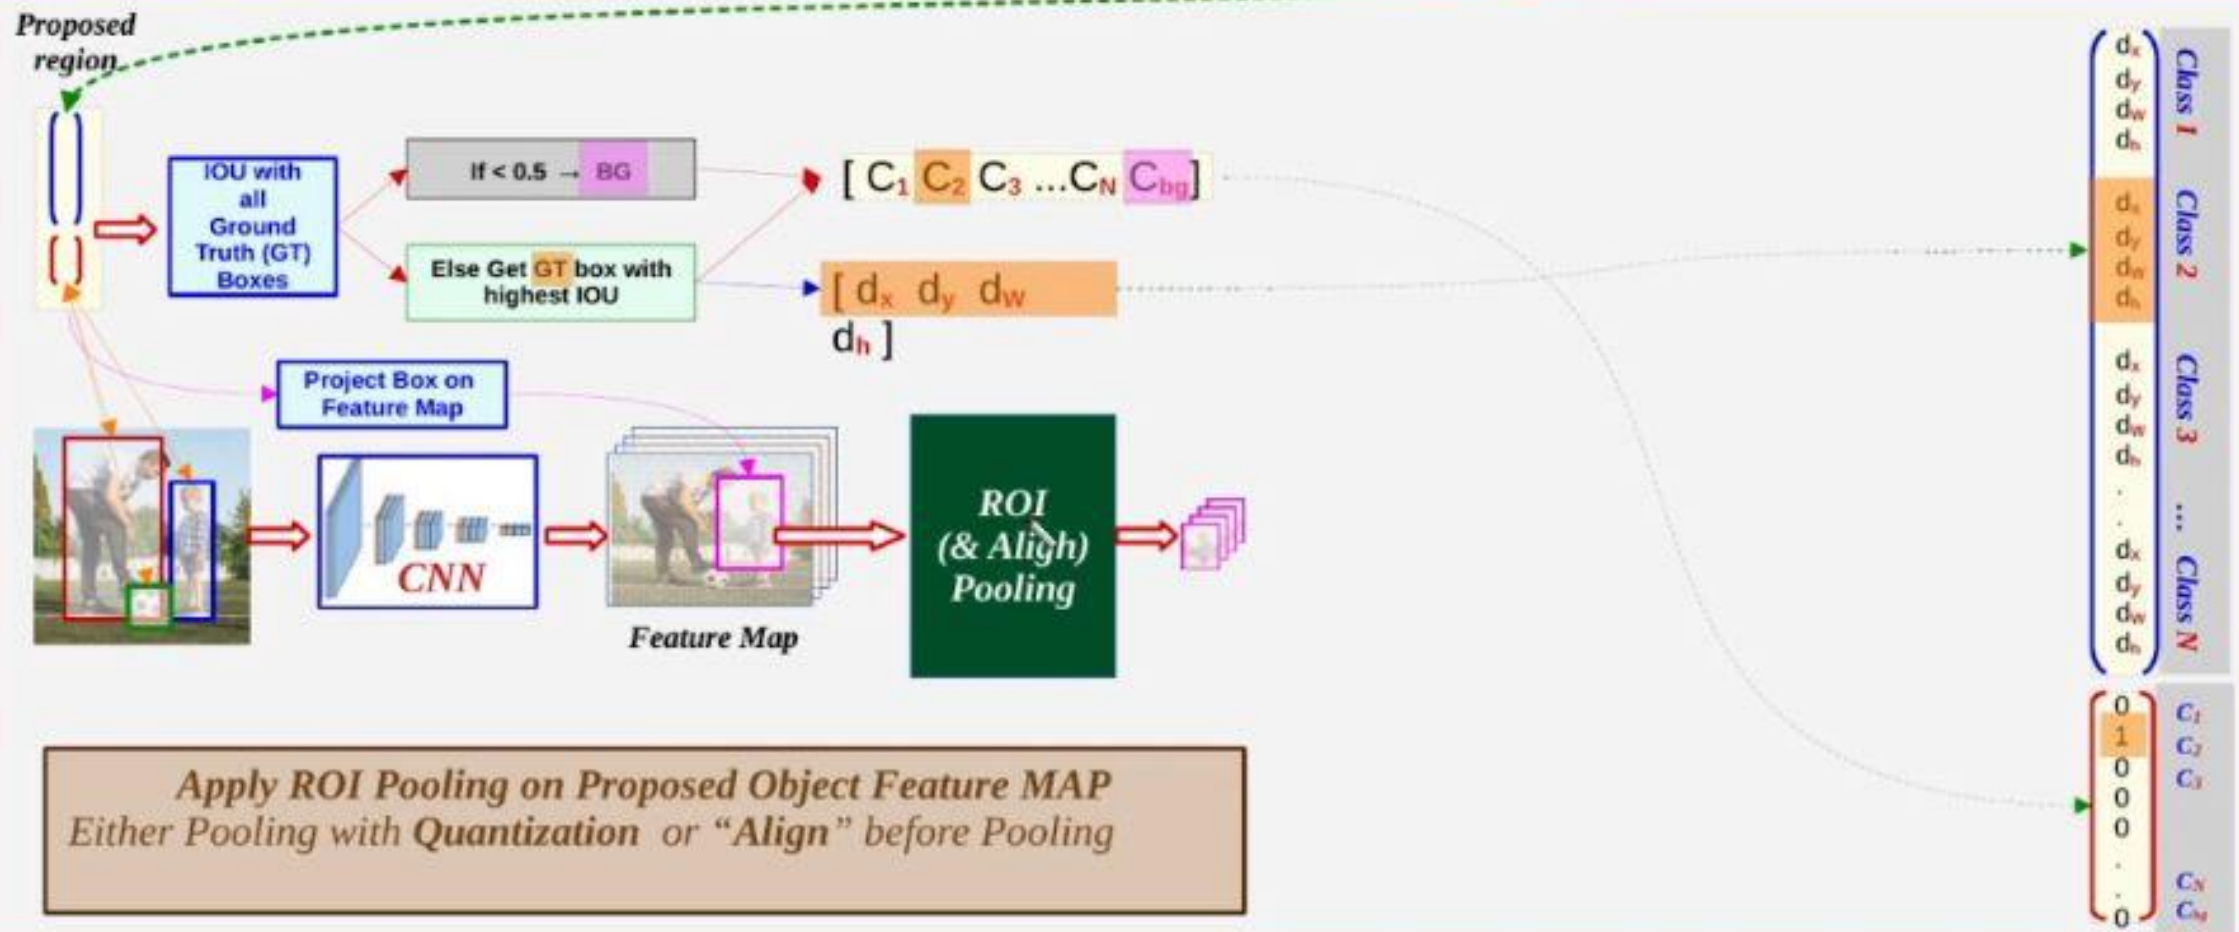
Proposed region

IOU with all Ground Truth (GT) Boxes

If < 0.5 → BG

Else Get GT box with highest IOU

[ $C_1$ $C_2$ $C_3$ ...$C_N$ $C_{bg}$]

[ $d_x$ $d_y$ $d_w$ $d_h$ ]

Project Box on Feature Map

CNN

Feature Map

ROI (& Align) Pooling

Apply ROI Pooling on Proposed Object Feature MAP
Either Pooling with Quantization or "Align" before Pooling

$d_x$
$d_y$
$d_w$
$d_h$
Class 1

$d_x$
$d_y$
$d_w$
$d_h$
Class 2

$d_x$
$d_y$
$d_w$
$d_h$
Class 3

.
.
...

$d_x$
$d_y$
$d_w$
$d_h$
Class N

0 $C_1$
1 $C_2$
0 $C_3$
0
0
.
. $C_N$
0 $C_{bg}$